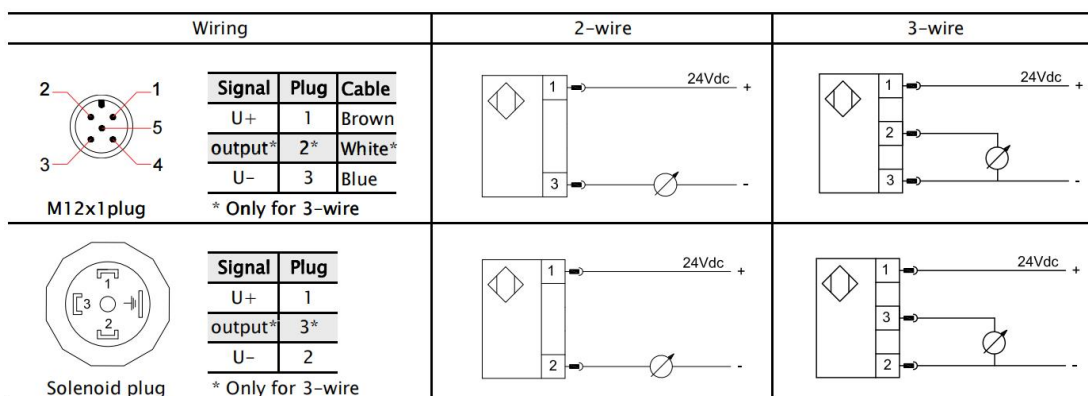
| Wiring | 2-wire | 3-wire |
|---|---|---|
| | | |

Wiring

2 1 5 3 4

M12x1plug

| Signal | Plug | Cable |
|---|---|---|
| U+ | 1 | Brown |
| output* | 2* | White* |
| U− | 3 | Blue |

\* Only for 3-wire

2-wire

1 24Vdc +
3 -

3-wire

1 24Vdc +
2
3 -

1 3 2

Solenoid plug

| Signal | Plug |
|---|---|
| U+ | 1 |
| output* | 3* |
| U− | 2 |

\* Only for 3-wire

2-wire

1 24Vdc +
2 -

3-wire

1 24Vdc +
3
2 -